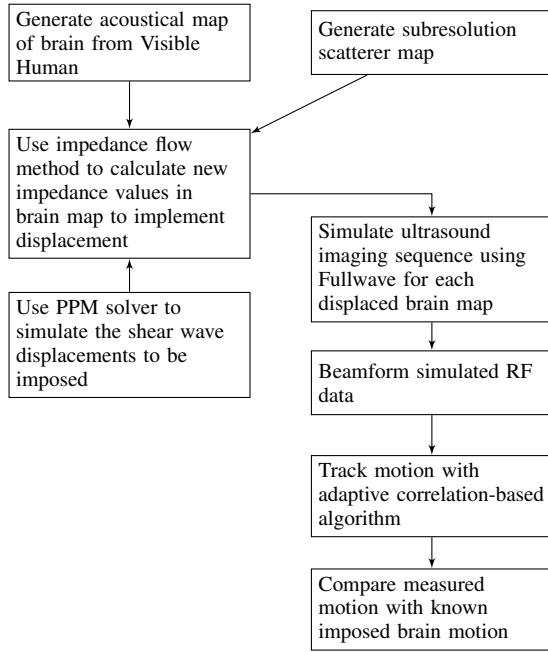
Generate acoustical map of brain from Visible Human

Generate subresolution scatterer map

Use impedance flow method to calculate new impedance values in brain map to implement displacement

Use PPM solver to simulate the shear wave displacements to be imposed

Simulate ultrasound imaging sequence using Fullwave for each displaced brain map

Beamform simulated RF data

Track motion with adaptive correlation-based algorithm

Compare measured motion with known imposed brain motion